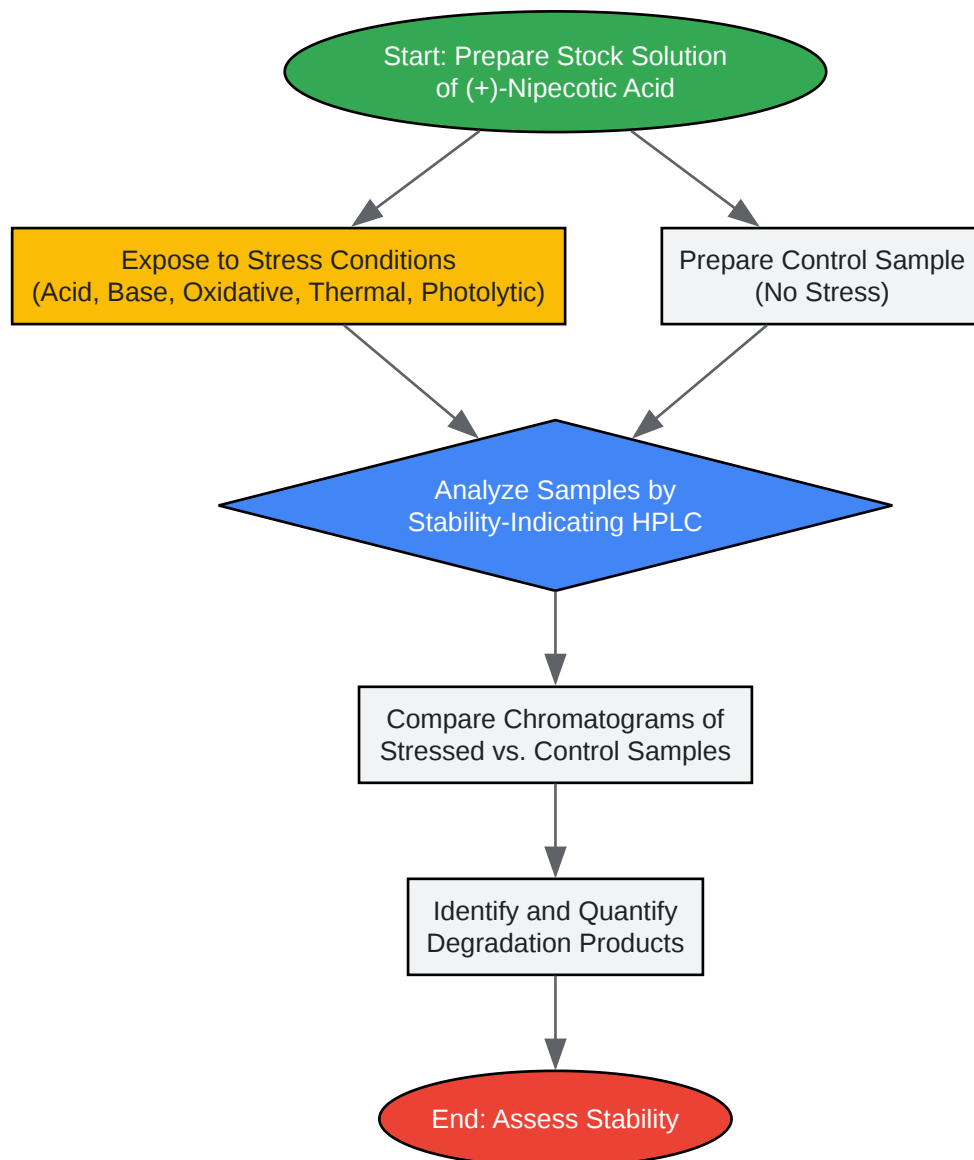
Start: Prepare Stock Solution of (+)-Nipecotic Acid

Expose to Stress Conditions (Acid, Base, Oxidative, Thermal, Photolytic)

Prepare Control Sample (No Stress)

Analyze Samples by Stability-Indicating HPLC

Compare Chromatograms of Stressed vs. Control Samples

Identify and Quantify Degradation Products

End: Assess Stability